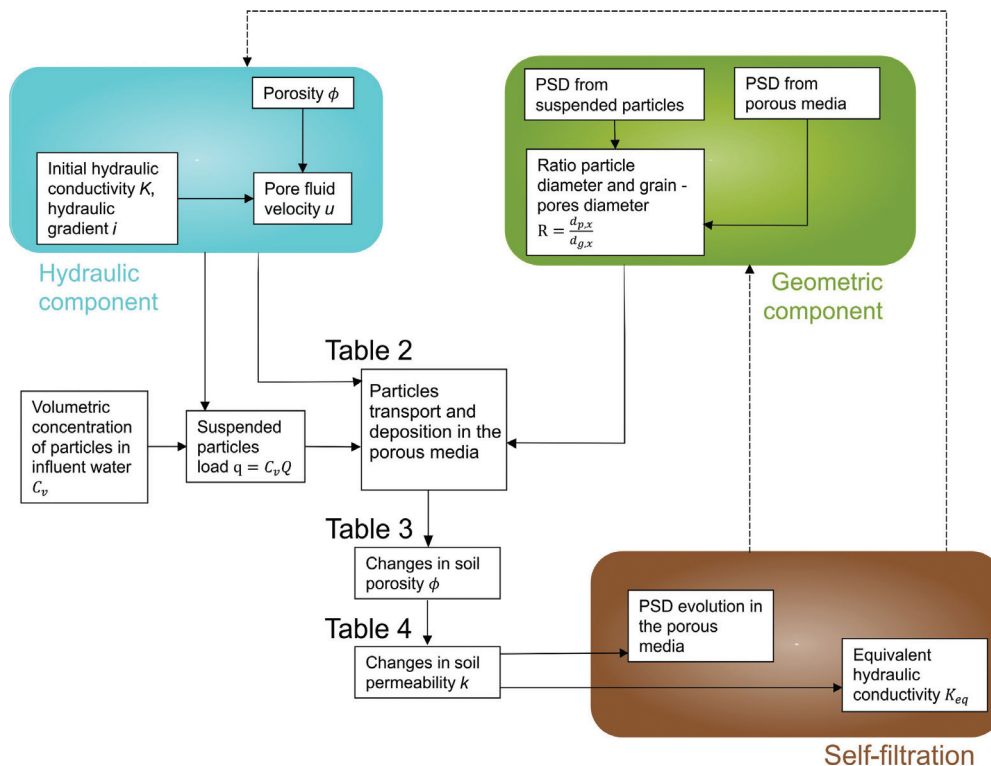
Porosity $\phi$

Initial hydraulic conductivity $K$, hydraulic gradient $i$

Pore fluid velocity $u$

Hydraulic component

PSD from suspended particles

PSD from porous media

Ratio particle diameter and grain - pores diameter $R = \frac{d_{p,x}}{d_{g,x}}$

Geometric component

Table 2

Volumetric concentration of particles in influent water $C_v$

Suspended particles load $q = C_v Q$

Particles transport and deposition in the porous media

Table 3

Changes in soil porosity $\phi$

Table 4

Changes in soil permeability $k$

PSD evolution in the porous media

Equivalent hydraulic conductivity $K_{eq}$

Self-filtration